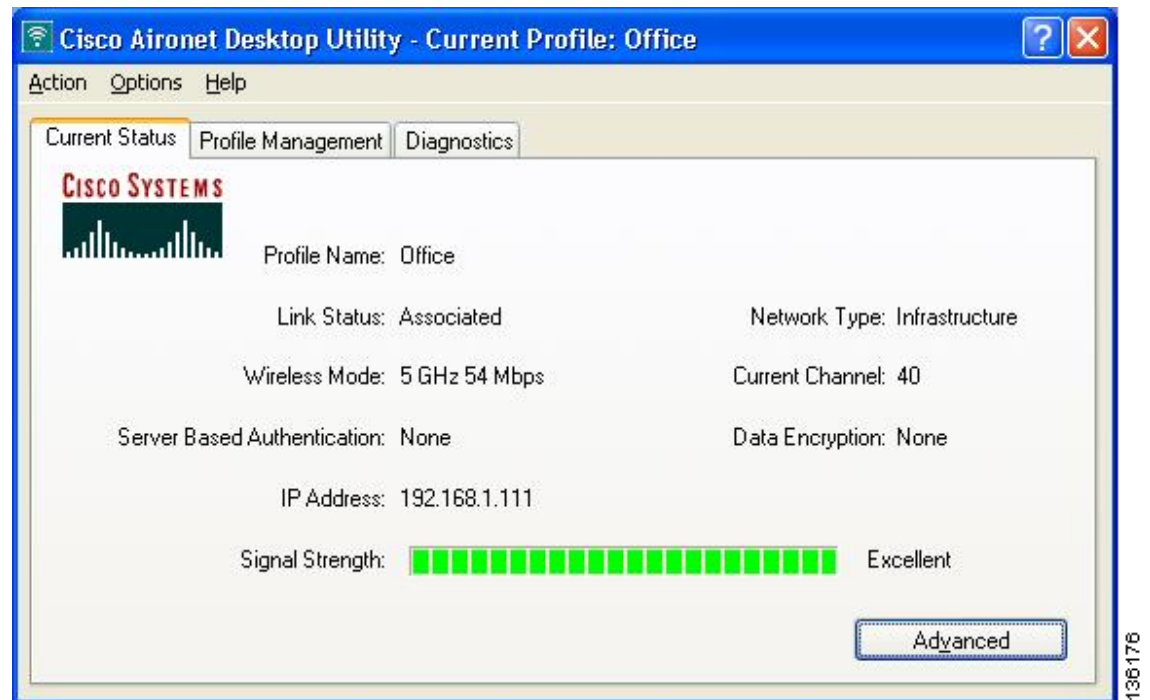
Cisco Aironet Desktop Utility - Current Profile: Office

Action Options Help

Current Status | Profile Management | Diagnostics

CISCO SYSTEMS

Profile Name: Office

Link Status: Associated

Network Type: Infrastructure

Wireless Mode: 5 GHz 54 Mbps

Current Channel: 40

Server Based Authentication: None

Data Encryption: None

IP Address: 192.168.1.111

Signal Strength: Excellent

Advanced

136176